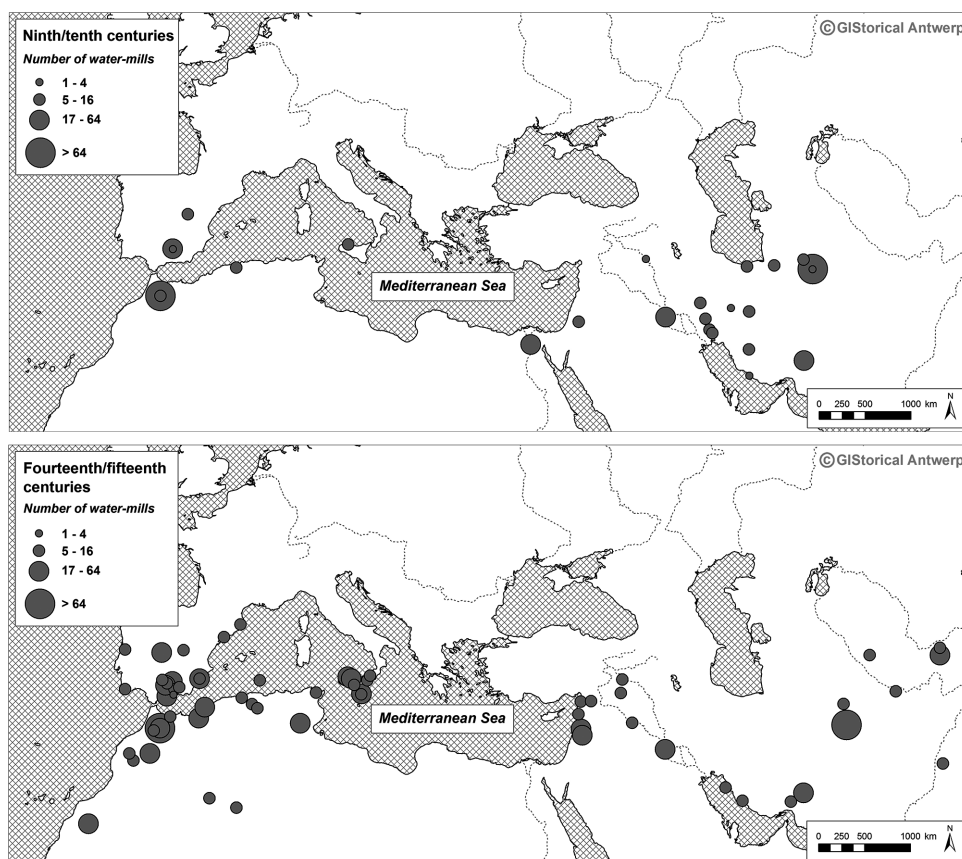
Ninth/tenth centuries
Number of water-mills
1 - 4
5 - 16
17 - 64
> 64

© GIStorical Antwerp

Mediterranean Sea

0 250 500 1000 km
N

Fourteenth/fifteenth centuries
Number of water-mills
1 - 4
5 - 16
17 - 64
> 64

© GIStorical Antwerp

Mediterranean Sea

0 250 500 1000 km
N